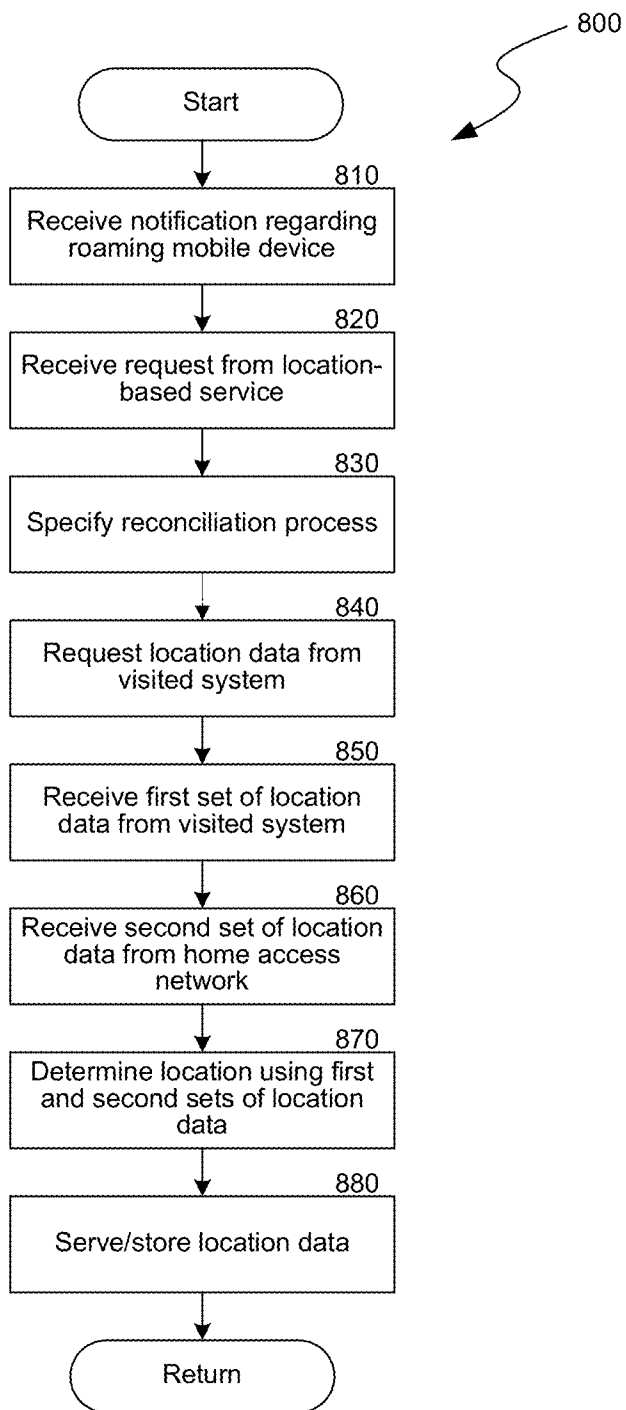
800

Start

810
Receive notification regarding roaming mobile device

820
Receive request from location-based service

830
Specify reconciliation process

840
Request location data from visited system

850
Receive first set of location data from visited system

860
Receive second set of location data from home access network

870
Determine location using first and second sets of location data

880
Serve/store location data

Return